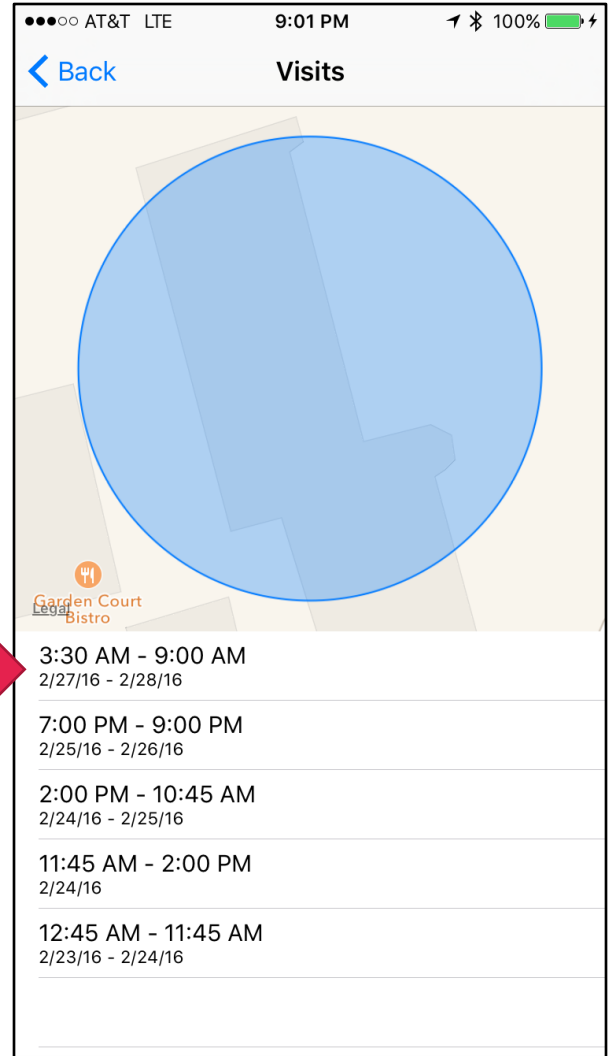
●●●○○ AT&T LTE
9:01 PM
100%

Back
Visits

Garden Court Bistro
Legal

3:30 AM - 9:00 AM
2/27/16 - 2/28/16

7:00 PM - 9:00 PM
2/25/16 - 2/26/16

2:00 PM - 10:45 AM
2/24/16 - 2/25/16

11:45 AM - 2:00 PM
2/24/16

12:45 AM - 11:45 AM
2/23/16 - 2/24/16